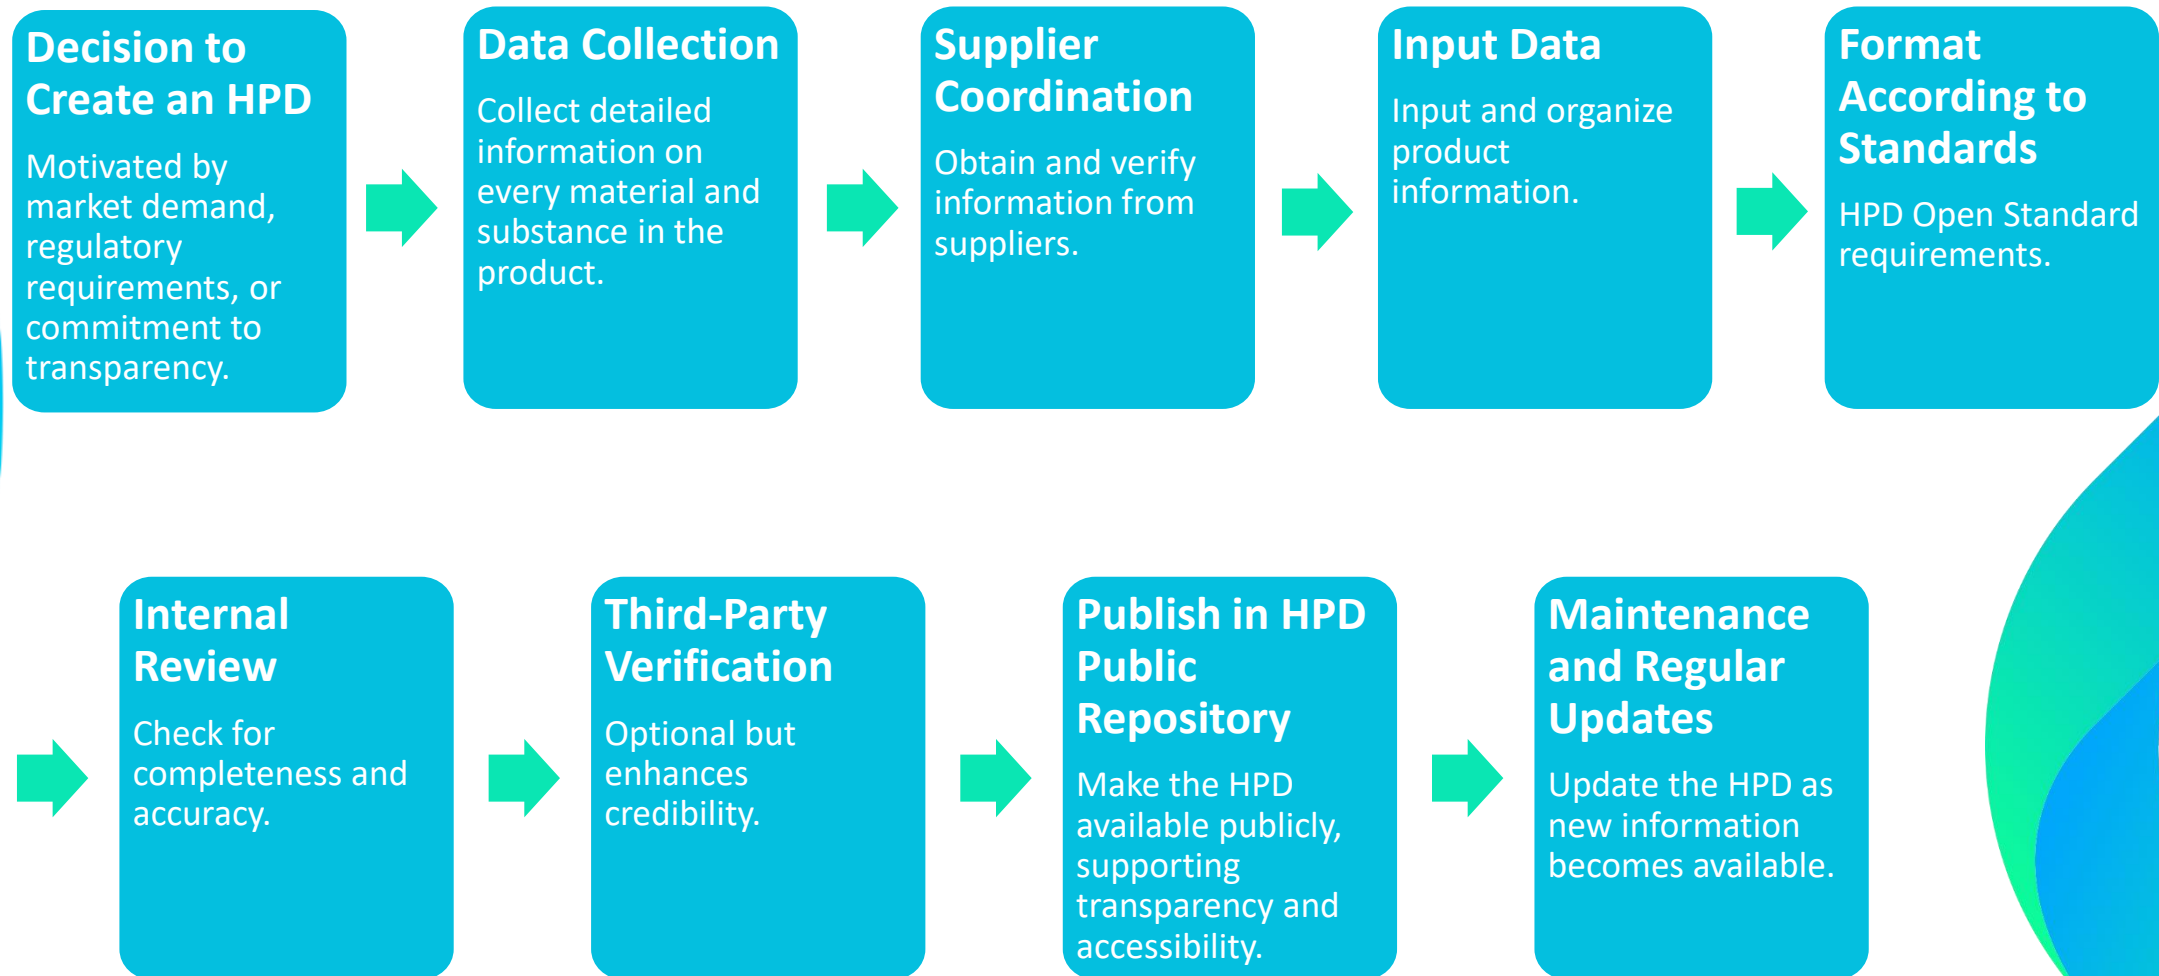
Decision to Create an HPD

Motivated by market demand, regulatory requirements, or commitment to transparency.

Data Collection

Collect detailed information on every material and substance in the product.

Supplier Coordination

Obtain and verify information from suppliers.

Input Data

Input and organize product information.

Format According to Standards

HPD Open Standard requirements.

Internal Review

Check for completeness and accuracy.

Third-Party Verification

Optional but enhances credibility.

Publish in HPD Public Repository

Make the HPD available publicly, supporting transparency and accessibility.

Maintenance and Regular Updates

Update the HPD as new information becomes available.